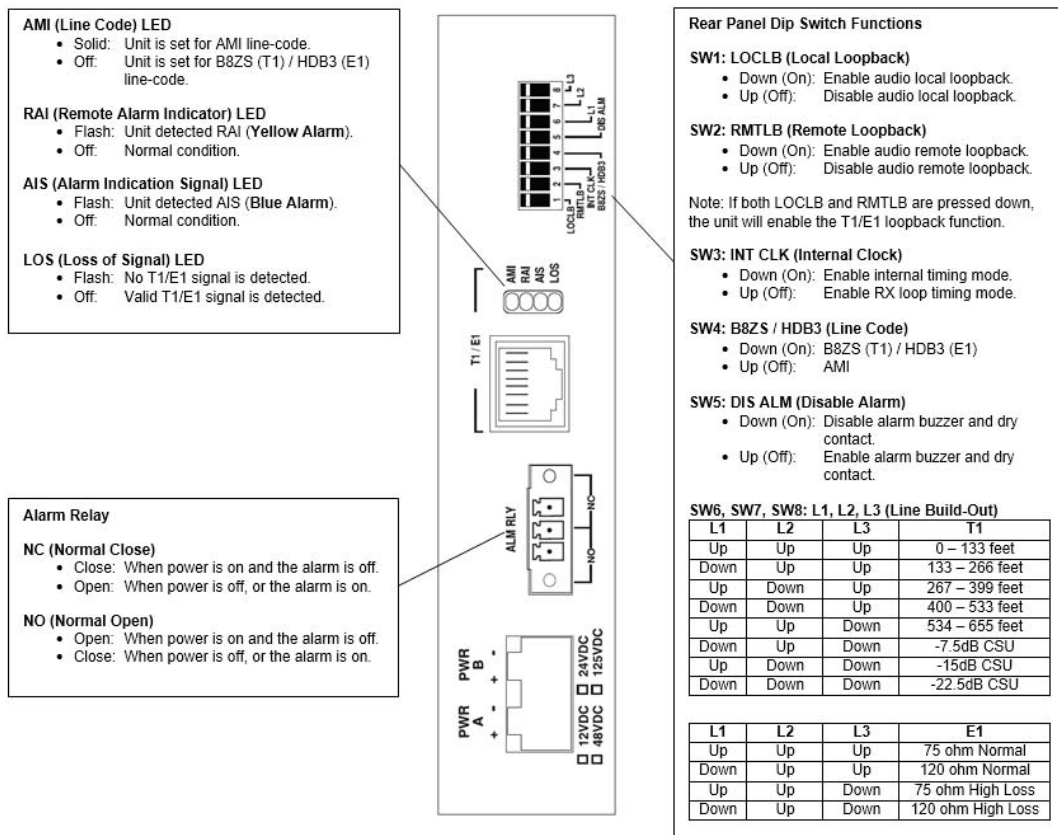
AMI (Line Code) LED
• Solid: Unit is set for AMI line-code.
• Off: Unit is set for B8ZS (T1) / HDB3 (E1) line-code.

RAI (Remote Alarm Indicator) LED
• Flash: Unit detected RAI (Yellow Alarm).
• Off: Normal condition.

AIS (Alarm Indication Signal) LED
• Flash: Unit detected AIS (Blue Alarm).
• Off: Normal condition.

LOS (Loss of Signal) LED
• Flash: No T1/E1 signal is detected.
• Off: Valid T1/E1 signal is detected.

1 2 3 4 5 6 7 8
LOCLB RMTLB INT CLK B8ZS / HDB3 DIS ALM L1 L2 L3

AMI RAI AIS LOS

T1 / E1

ALM RLY NC NO

PWR A + - PWR B + -
12VDC 48VDC 24VDC 125VDC

Alarm Relay

NC (Normal Close)
• Close: When power is on and the alarm is off.
• Open: When power is off, or the alarm is on.

NO (Normal Open)
• Open: When power is on and the alarm is off.
• Close: When power is off, or the alarm is on.

Rear Panel Dip Switch Functions

SW1: LOCLB (Local Loopback)
• Down (On): Enable audio local loopback.
• Up (Off): Disable audio local loopback.

SW2: RMTLB (Remote Loopback)
• Down (On): Enable audio remote loopback.
• Up (Off): Disable audio remote loopback.

Note: If both LOCLB and RMTLB are pressed down, the unit will enable the T1/E1 loopback function.

SW3: INT CLK (Internal Clock)
• Down (On): Enable internal timing mode.
• Up (Off): Enable RX loop timing mode.

SW4: B8ZS / HDB3 (Line Code)
• Down (On): B8ZS (T1) / HDB3 (E1)
• Up (Off): AMI

SW5: DIS ALM (Disable Alarm)
• Down (On): Disable alarm buzzer and dry contact.
• Up (Off): Enable alarm buzzer and dry contact.

SW6, SW7, SW8: L1, L2, L3 (Line Build-Out)

| L1 | L2 | L3 | T1 |
|---|---|---|---|
| Up | Up | Up | 0 – 133 feet |
| Down | Up | Up | 133 – 266 feet |
| Up | Down | Up | 267 – 399 feet |
| Down | Down | Up | 400 – 533 feet |
| Up | Up | Down | 534 – 655 feet |
| Down | Up | Down | -7.5dB CSU |
| Up | Down | Down | -15dB CSU |
| Down | Down | Down | -22.5dB CSU |

| L1 | L2 | L3 | E1 |
|---|---|---|---|
| Up | Up | Up | 75 ohm Normal |
| Down | Up | Up | 120 ohm Normal |
| Up | Up | Down | 75 ohm High Loss |
| Down | Up | Down | 120 ohm High Loss |